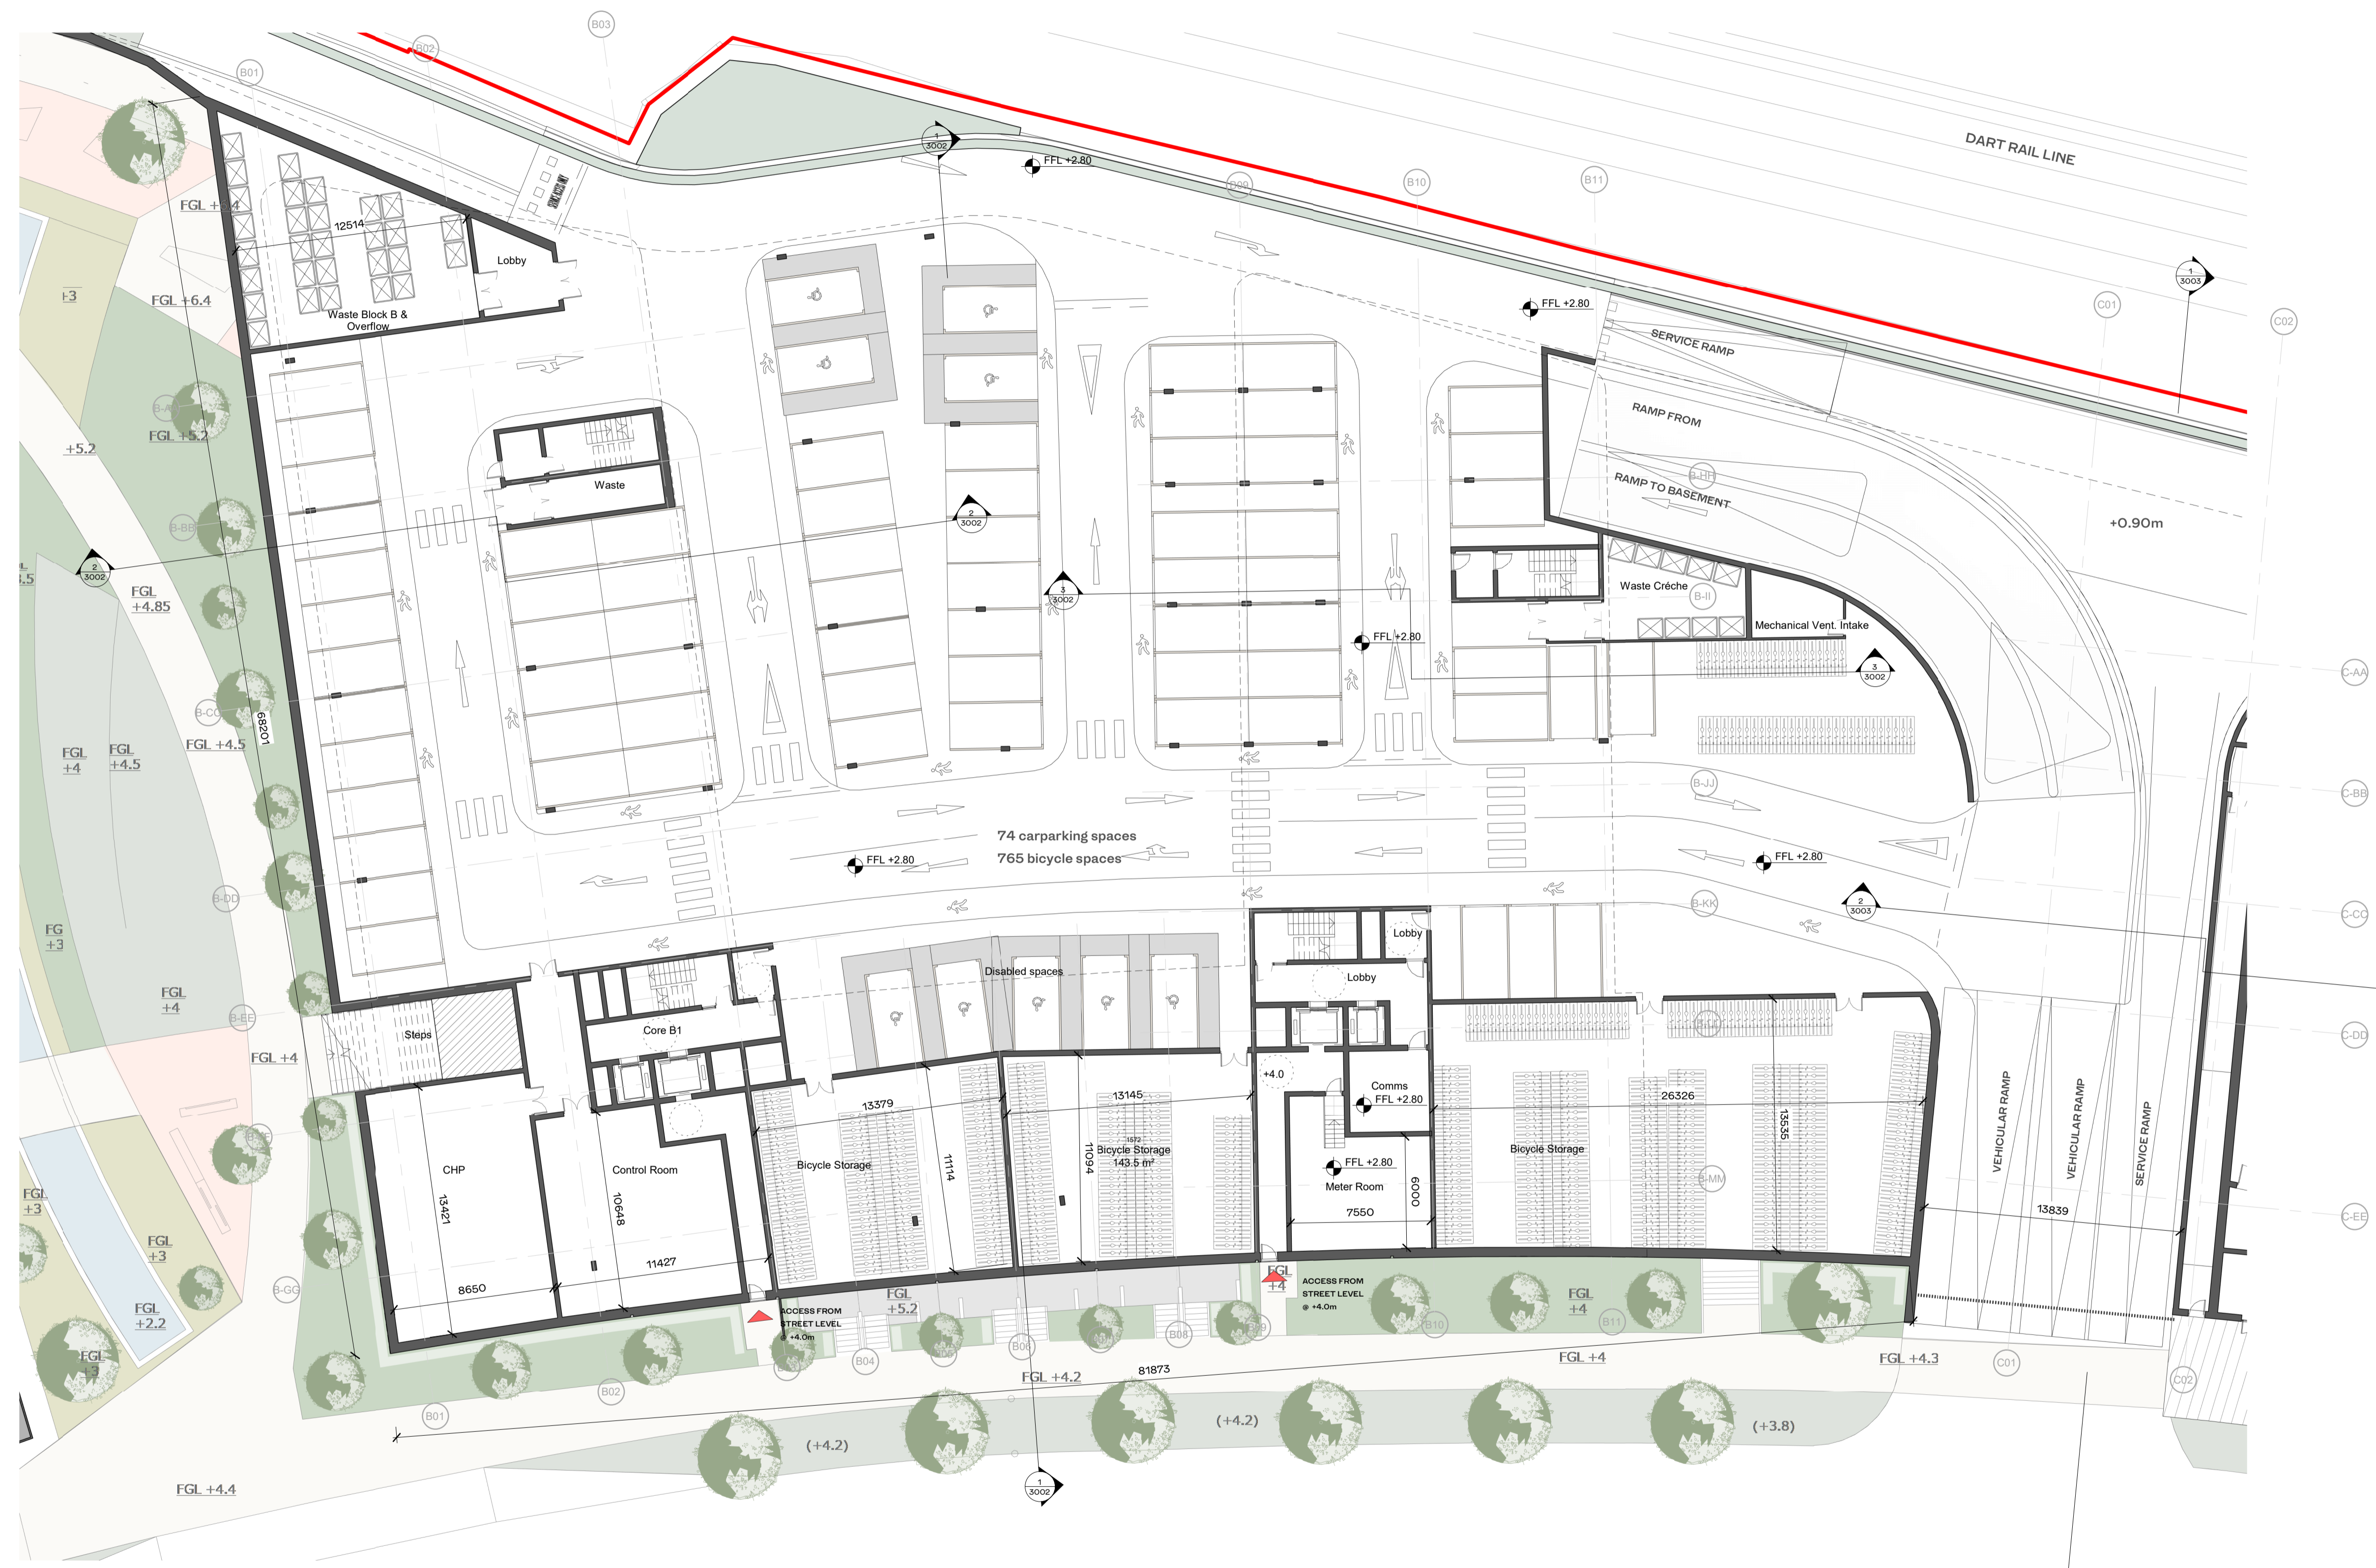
DART RAIL LINE

B03
B02
B01
B09
B10
B11
C01
C02

1
3002

FFL +2.80

1
3003

FFL +2.80

SERVICE RAMP
RAMP FROM
RAMP TO BASEMENT

+0.90m

12514
Lobby
Waste Block B & Overflow

FGL +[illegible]
FGL +6.4
+3
+5.2
FGL +5.2
FGL +4.85
FGL +4.5
FGL +4
FGL +4.5
FG +3
FGL +4
FGL +4
FGL +3
FGL +3
FGL +2.2
FGL +3

2
3002

Waste

2
3002

1
3002

68201

FFL +2.80

Waste Crèche
Mechanical Vent. Intake

3
3002

74 carparking spaces
765 bicycle spaces

FFL +2.80
FFL +2.80

2
3003

Lobby
Lobby
Disabled spaces
Steps
Core B1
CHP
Control Room
13421
10648
8650
11427
13379
Bicycle Storage
11114
13145
11094
Bicycle Storage
143.5 m²
+4.0
Comms
FFL +2.80
FFL +2.80
Meter Room
7550
6000
26326
13535
Bicycle Storage
VEHICULAR RAMP
VEHICULAR RAMP
SERVICE RAMP
13839

ACCESS FROM STREET LEVEL @ +4.0m
FGL +5.2
FGL +4
ACCESS FROM STREET LEVEL @ +4.0m
FGL +4
FGL +4
FGL +4.2
FGL +4.3
81873
(+4.2)
(+4.2)
(+3.8)
FGL +4.4

B04
B06
B08
B09
B10
B11
B01
B02
C01
C02

1
3002

C-AA
C-BB
C-CC
C-DD
C-EE
B-HH
B-II
B-JJ
B-KK
B-MM
B-AA
B-BB
B-CC
B-DD
B-EE
B-GG